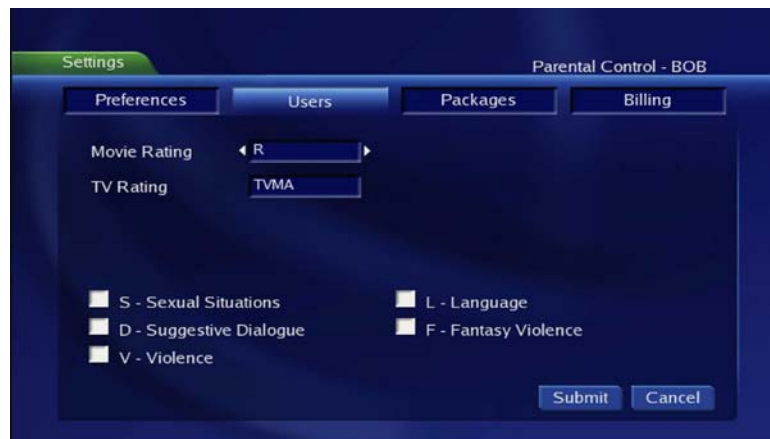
Settings

Parental Control - BOB

Preferences

Users

Packages

Billing

Movie Rating R

TV Rating TVMA

S - Sexual Situations

D - Suggestive Dialogue

V - Violence

L - Language

F - Fantasy Violence

Submit

Cancel